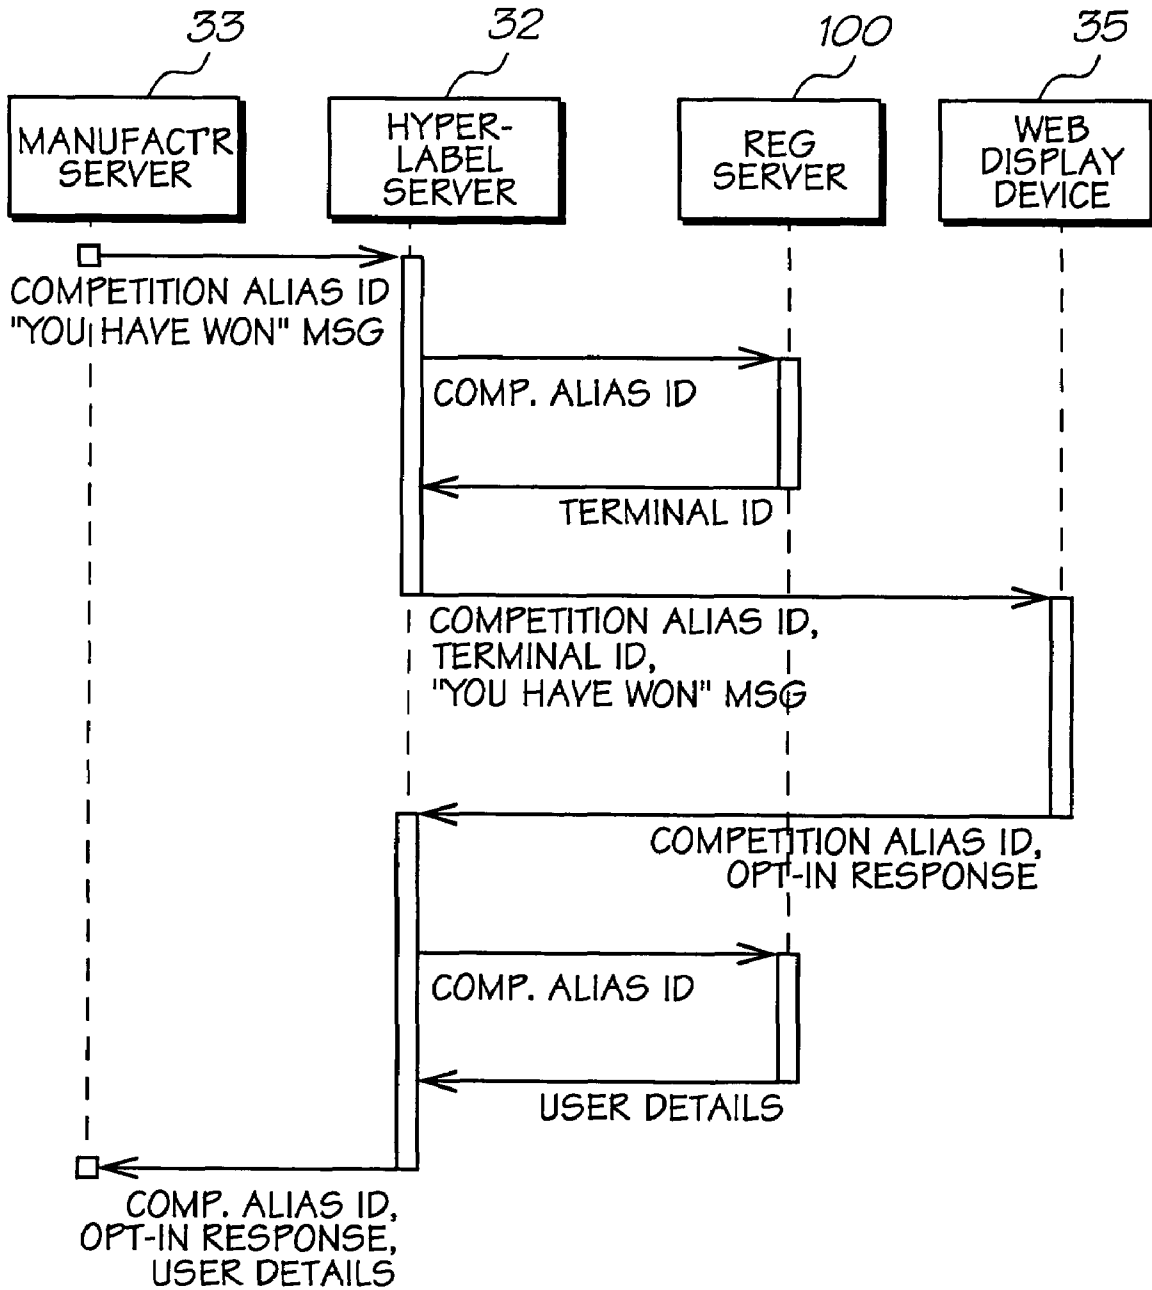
33
MANUFACT'R SERVER

32
HYPER-LABEL SERVER

100
REG SERVER

35
WEB DISPLAY DEVICE

COMPETITION ALIAS ID
"YOU HAVE WON" MSG

COMP. ALIAS ID

TERMINAL ID

COMPETITION ALIAS ID,
TERMINAL ID,
"YOU HAVE WON" MSG

COMPETITION ALIAS ID,
OPT-IN RESPONSE

COMP. ALIAS ID

USER DETAILS

COMP. ALIAS ID,
OPT-IN RESPONSE,
USER DETAILS